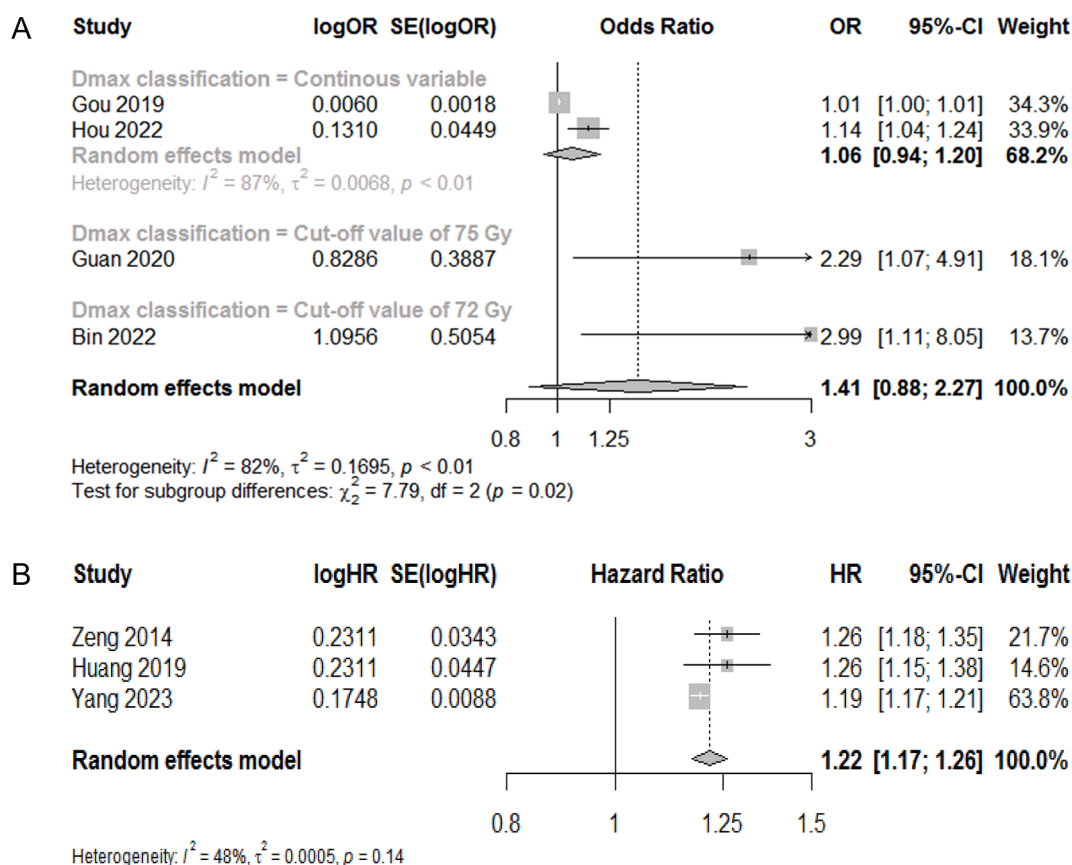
A

| Study | logOR | SE(logOR) | Odds Ratio | OR | 95%-CI | Weight |
|---|---|---|---|---|---|---|
| Dmax classification = Continous variable | | | | | | |
| Gou 2019 | 0.0060 | 0.0018 | | 1.01 | [1.00; 1.01] | 34.3% |
| Hou 2022 | 0.1310 | 0.0449 | | 1.14 | [1.04; 1.24] | 33.9% |
| Random effects model | | | | 1.06 | [0.94; 1.20] | 68.2% |
| Heterogeneity: $I^2$ = 87%, $\tau^2$ = 0.0068, $p$ < 0.01 | | | | | | |
| Dmax classification = Cut-off value of 75 Gy | | | | | | |
| Guan 2020 | 0.8286 | 0.3887 | | 2.29 | [1.07; 4.91] | 18.1% |
| Dmax classification = Cut-off value of 72 Gy | | | | | | |
| Bin 2022 | 1.0956 | 0.5054 | | 2.99 | [1.11; 8.05] | 13.7% |
| Random effects model | | | | 1.41 | [0.88; 2.27] | 100.0% |

0.8 1 1.25 3

Heterogeneity: $I^2$ = 82%, $\tau^2$ = 0.1695, $p$ < 0.01
Test for subgroup differences: $\chi_2^2$ = 7.79, df = 2 ($p$ = 0.02)

B

| Study | logHR | SE(logHR) | Hazard Ratio | HR | 95%-CI | Weight |
|---|---|---|---|---|---|---|
| Zeng 2014 | 0.2311 | 0.0343 | | 1.26 | [1.18; 1.35] | 21.7% |
| Huang 2019 | 0.2311 | 0.0447 | | 1.26 | [1.15; 1.38] | 14.6% |
| Yang 2023 | 0.1748 | 0.0088 | | 1.19 | [1.17; 1.21] | 63.8% |
| Random effects model | | | | 1.22 | [1.17; 1.26] | 100.0% |

0.8 1 1.25 1.5

Heterogeneity: $I^2$ = 48%, $\tau^2$ = 0.0005, $p$ = 0.14